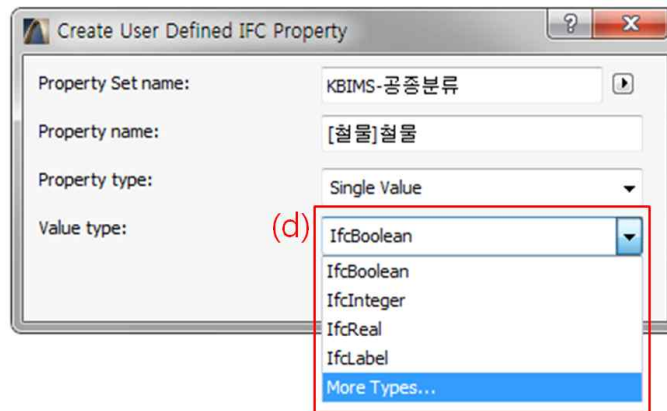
Create User Defined IFC Property

?

X

Property Set name:

KBIMS-공종분류

Property name:

[철물]철물

Property type:

Single Value

Value type:

(d)

IfcBoolean

IfcBoolean

IfcInteger

IfcReal

IfcLabel

More Types...